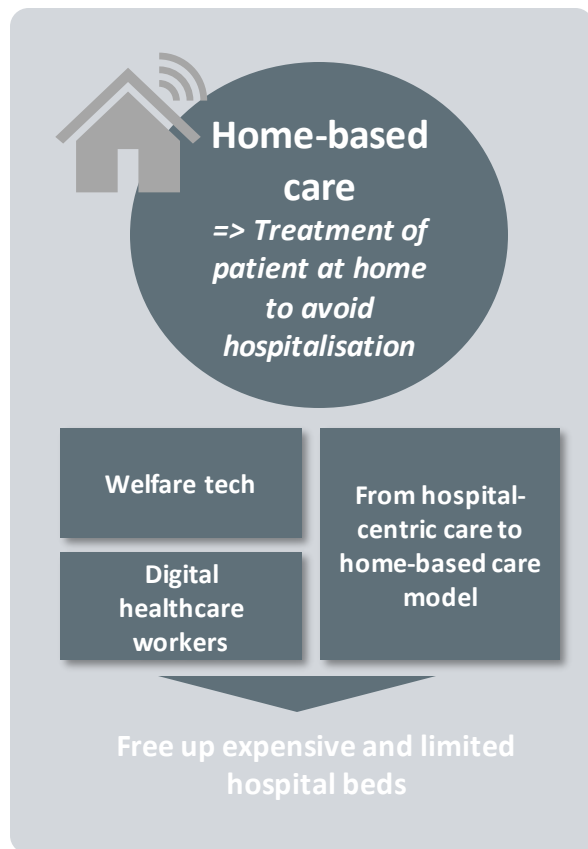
Home-based care
=> Treatment of patient at home to avoid hospitalisation

Welfare tech

Digital healthcare workers

From hospital-centric care to home-based care model

Free up expensive and limited hospital beds